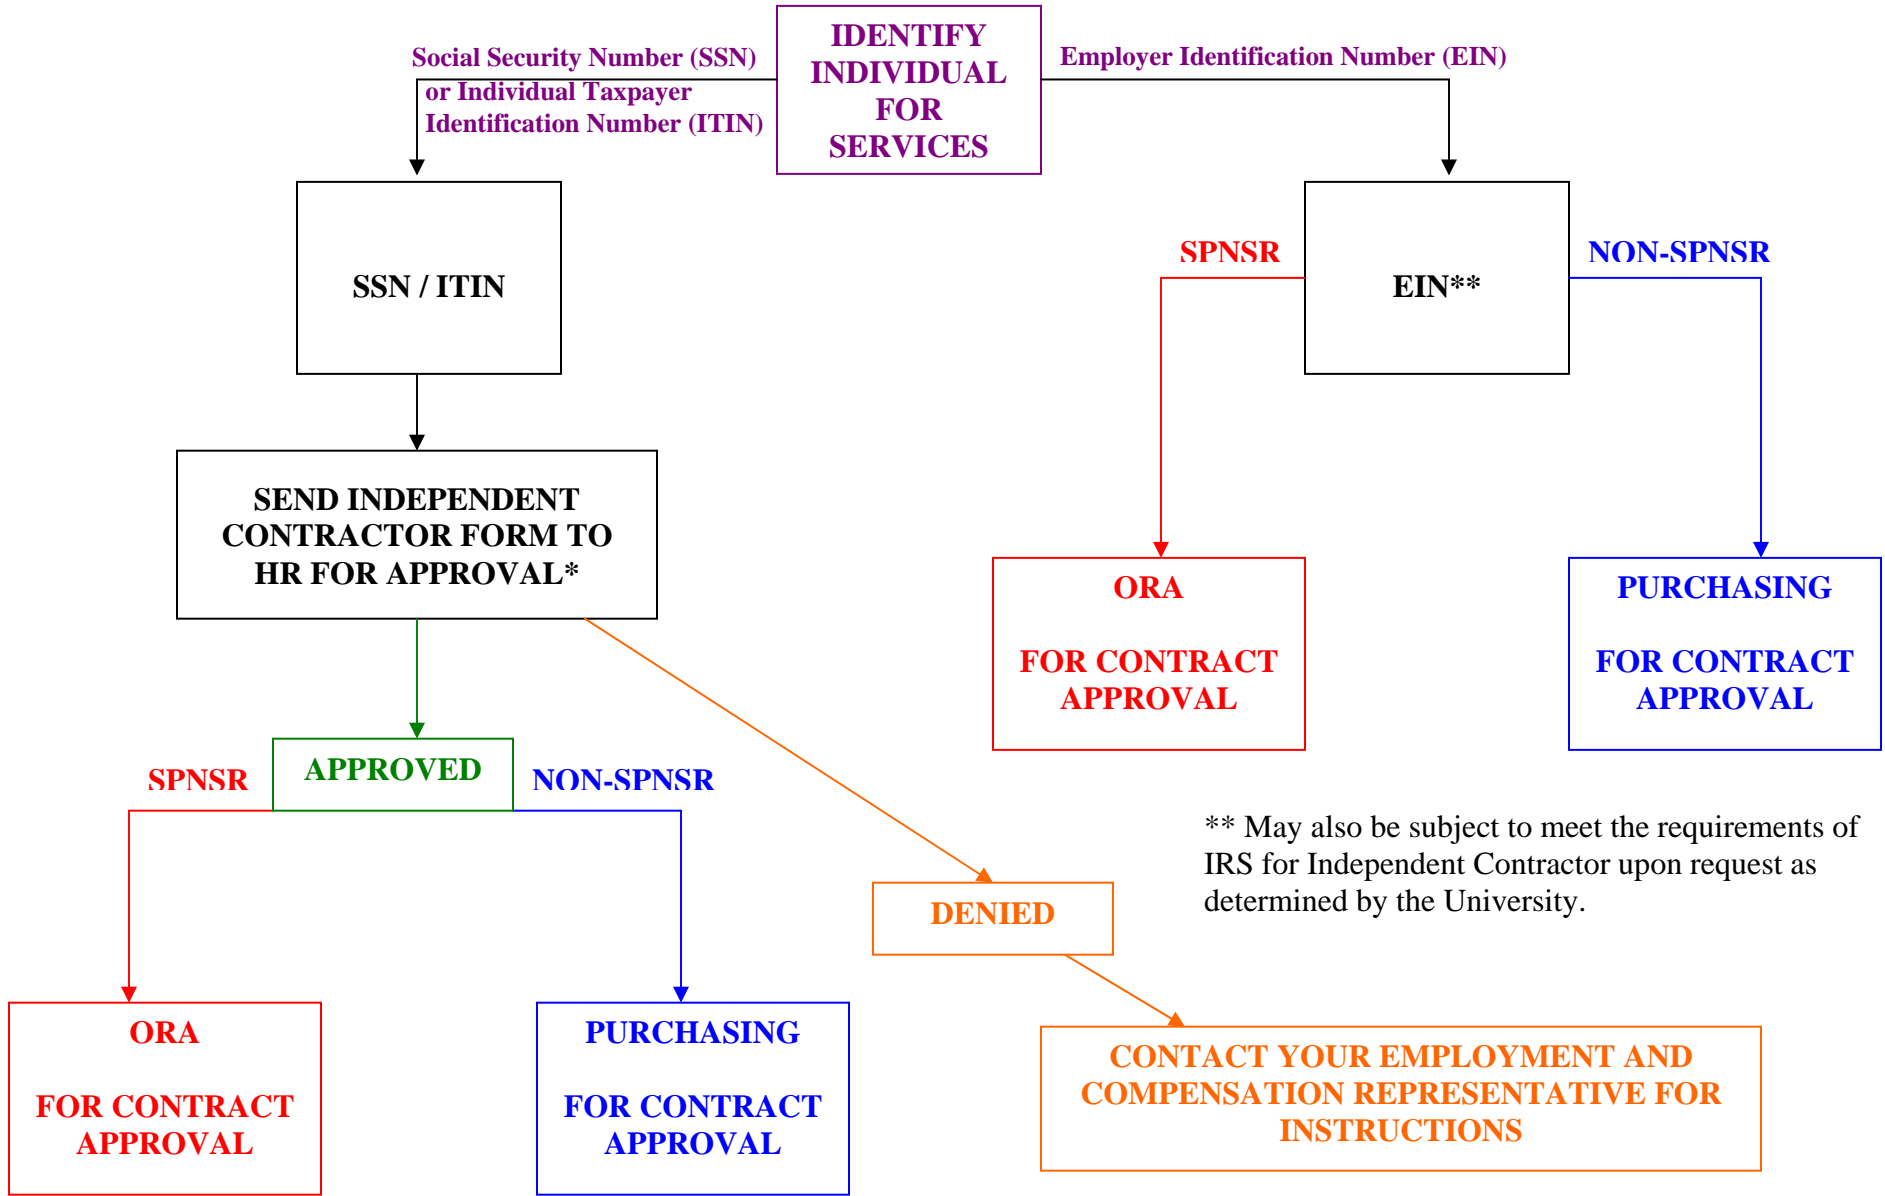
IDENTIFY INDIVIDUAL FOR SERVICES

Social Security Number (SSN) or Individual Taxpayer Identification Number (ITIN)

Employer Identification Number (EIN)

SSN / ITIN

SEND INDEPENDENT CONTRACTOR FORM TO HR FOR APPROVAL*

APPROVED

SPNSR

NON-SPNSR

ORA

FOR CONTRACT APPROVAL

PURCHASING

FOR CONTRACT APPROVAL

DENIED

CONTACT YOUR EMPLOYMENT AND COMPENSATION REPRESENTATIVE FOR INSTRUCTIONS

SPNSR

EIN**

NON-SPNSR

ORA

FOR CONTRACT APPROVAL

PURCHASING

FOR CONTRACT APPROVAL

** May also be subject to meet the requirements of IRS for Independent Contractor upon request as determined by the University.